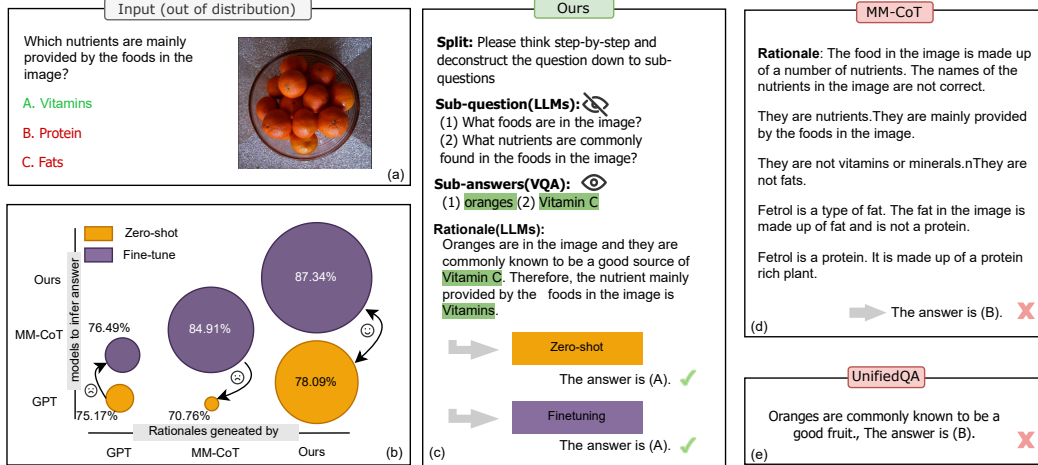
Input (out of distribution)

Which nutrients are mainly provided by the foods in the image?

A. Vitamins

B. Protein

C. Fats

(a)

Zero-shot

Fine-tune

Ours

MM-CoT

GPT

models to infer answer

87.34%

84.91%

76.49%

78.09%

75.17%

70.76%

Rationales geneated by

GPT

MM-CoT

Ours

(b)

Ours

Split: Please think step-by-step and deconstruct the question down to sub-questions

Sub-question(LLMs):

(1) What foods are in the image?

(2) What nutrients are commonly found in the foods in the image?

Sub-answers(VQA):

(1) oranges (2) Vitamin C

Rationale(LLMs):

Oranges are in the image and they are commonly known to be a good source of Vitamin C. Therefore, the nutrient mainly provided by the foods in the image is Vitamins.

Zero-shot

The answer is (A).

Finetuning

The answer is (A).

(c)

MM-CoT

Rationale: The food in the image is made up of a number of nutrients. The names of the nutrients in the image are not correct.

They are nutrients.They are mainly provided by the foods in the image.

They are not vitamins or minerals.nThey are not fats.

Fetrol is a type of fat. The fat in the image is made up of fat and is not a protein.

Fetrol is a protein. It is made up of a protein rich plant.

The answer is (B).

(d)

UnifiedQA

Oranges are commonly known to be a good fruit., The answer is (B).

(e)